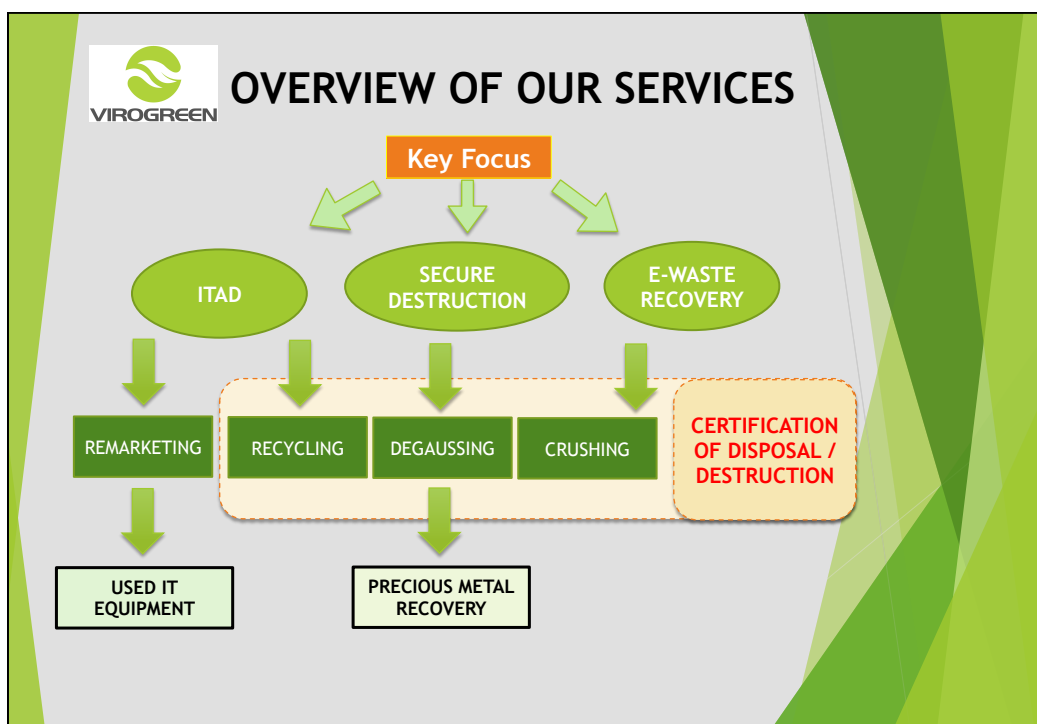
VIROGREEN

OVERVIEW OF OUR SERVICES

Key Focus

ITAD

SECURE DESTRUCTION

E-WASTE RECOVERY

REMARKETING

RECYCLING

DEGAUSSING

CRUSHING

CERTIFICATION OF DISPOSAL / DESTRUCTION

USED IT EQUIPMENT

PRECIOUS METAL RECOVERY